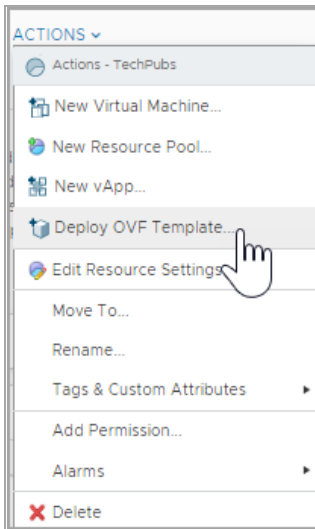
ACTIONS

Actions - TechPubs

New Virtual Machine...

New Resource Pool...

New vApp...

Deploy OVF Template...

Edit Resource Settings

Move To...

Rename...

Tags & Custom Attributes

Add Permission...

Alarms

Delete